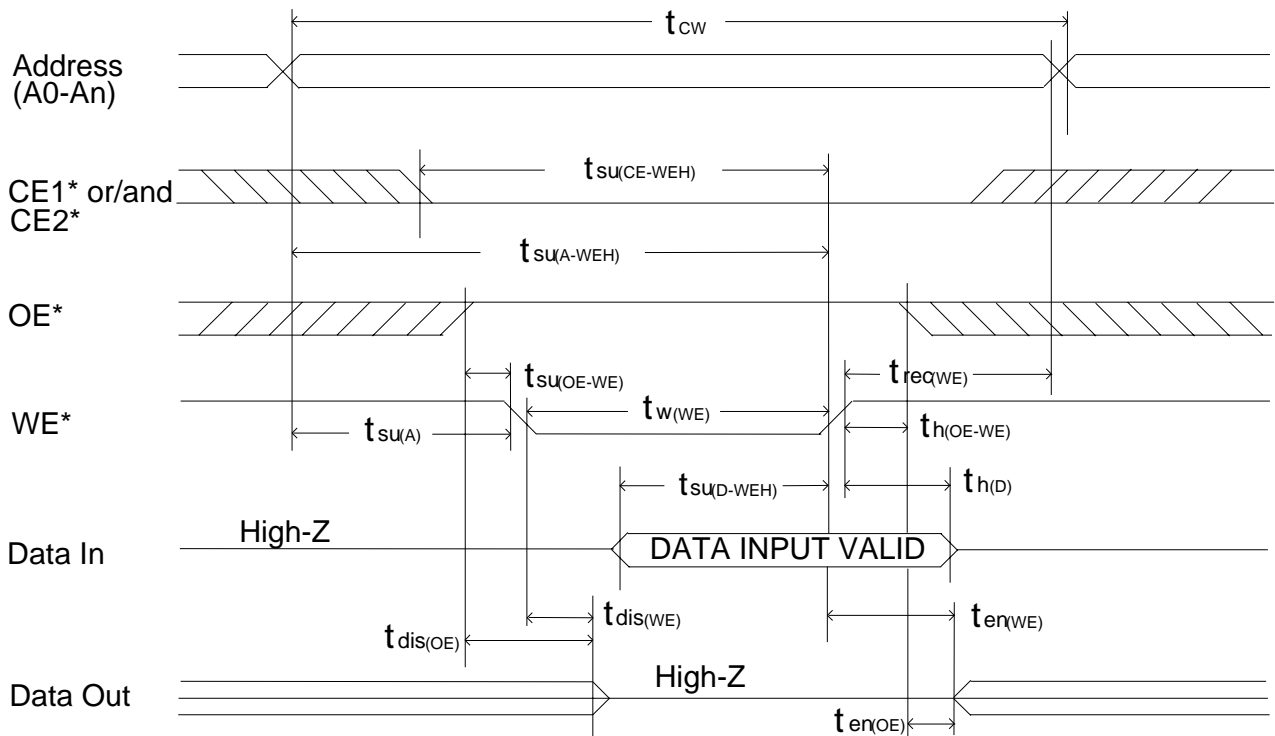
$t_{CW}$

Address (A0-An)

$t_{su(CE-WEH)}$

CE1* or/and CE2*

$t_{su(A-WEH)}$

OE*

$t_{su(OE-WE)}$

$t_{rec(WE)}$

WE*

$t_{su(A)}$

$t_{w(WE)}$

$t_{h(OE-WE)}$

$t_{su(D-WEH)}$

$t_{h(D)}$

High-Z

Data In

DATA INPUT VALID

$t_{dis(WE)}$

$t_{dis(OE)}$

$t_{en(WE)}$

Data Out

High-Z

$t_{en(OE)}$